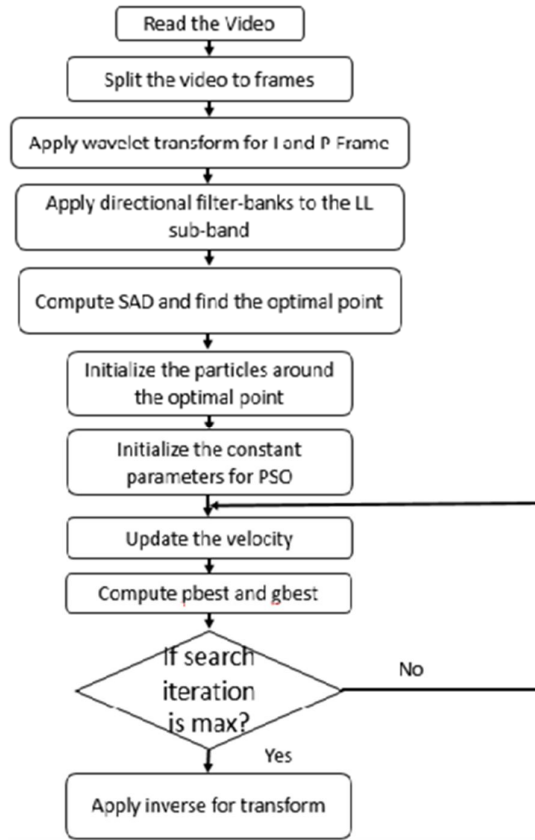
Read the Video

Split the video to frames

Apply wavelet transform for I and P Frame

Apply directional filter-banks to the LL sub-band

Compute SAD and find the optimal point

Initialize the particles around the optimal point

Initialize the constant parameters for PSO

Update the velocity

Compute pbest and gbest

If search iteration is max?

No

Yes

Apply inverse for transform